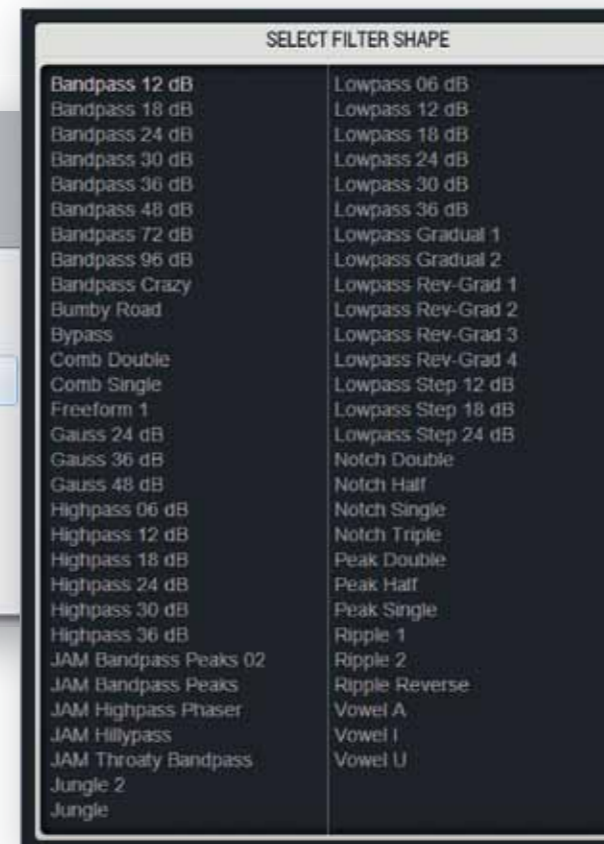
SELECT FILTER SHAPE

Bandpass 12 dB
Bandpass 18 dB
Bandpass 24 dB
Bandpass 30 dB
Bandpass 36 dB
Bandpass 48 dB
Bandpass 72 dB
Bandpass 96 dB
Bandpass Crazy
Bumby Road
Bypass
Comb Double
Comb Single
Freeform 1
Gauss 24 dB
Gauss 36 dB
Gauss 48 dB
Highpass 06 dB
Highpass 12 dB
Highpass 18 dB
Highpass 24 dB
Highpass 30 dB
Highpass 36 dB
JAM Bandpass Peaks 02
JAM Bandpass Peaks
JAM Highpass Phaser
JAM Hillypass
JAM Throaty Bandpass
Jungle 2
Jungle

Lowpass 06 dB
Lowpass 12 dB
Lowpass 18 dB
Lowpass 24 dB
Lowpass 30 dB
Lowpass 36 dB
Lowpass Gradual 1
Lowpass Gradual 2
Lowpass Rev-Grad 1
Lowpass Rev-Grad 2
Lowpass Rev-Grad 3
Lowpass Rev-Grad 4
Lowpass Step 12 dB
Lowpass Step 18 dB
Lowpass Step 24 dB
Notch Double
Notch Half
Notch Single
Notch Triple
Peak Double
Peak Half
Peak Single
Ripple 1
Ripple 2
Ripple Reverse
Vowel A
Vowel I
Vowel U